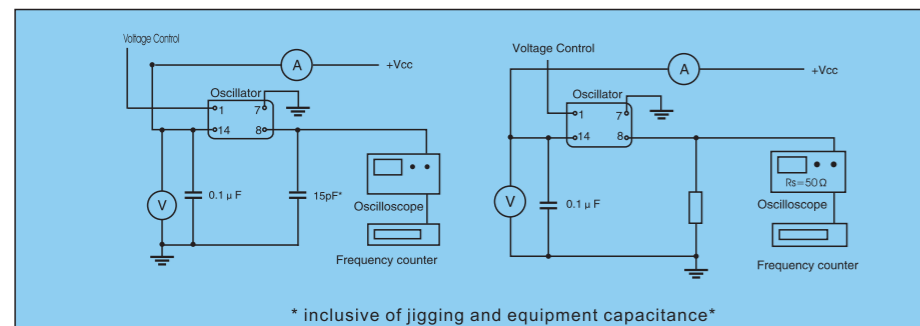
Voltage Control

A

+Vcc

Oscillator

1

7

14

8

V

0.1 μ F

15pF*

Oscilloscope

Frequency counter

Voltage Control

A

+Vcc

Oscillator

1

7

14

8

V

0.1 μ F

Rs=50Ω

Oscilloscope

Frequency counter

* inclusive of jigging and equipment capacitance*